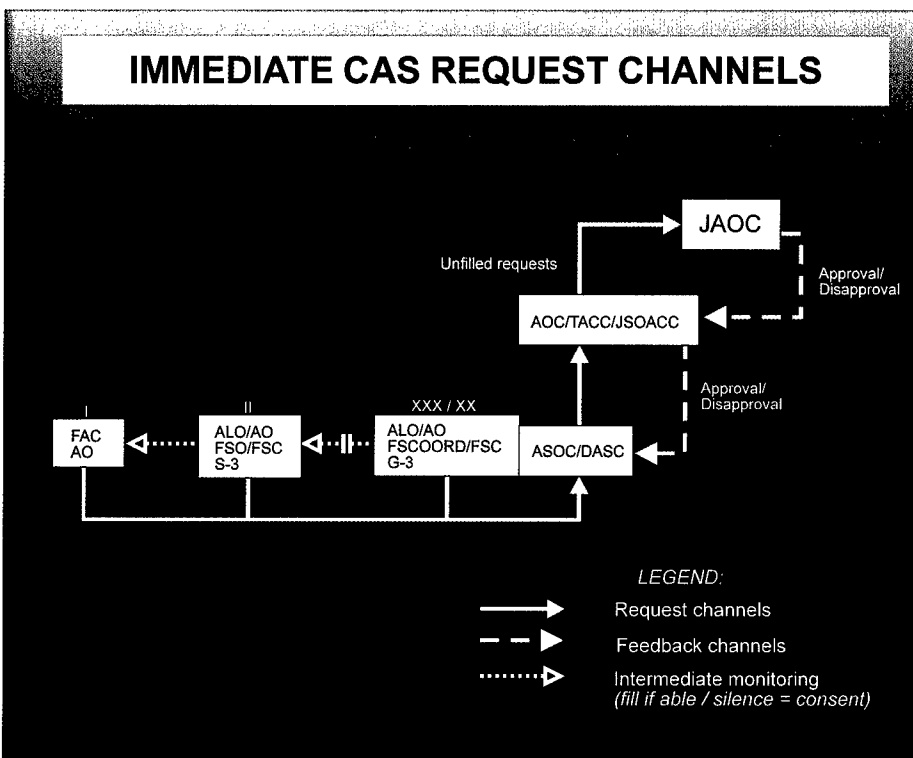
IMMEDIATE CAS REQUEST CHANNELS

JAOC

Unfilled requests

Approval/ Disapproval

AOC/TACC/JSOACC

Approval/ Disapproval

I

FAC
AO

II

ALO/AO
FSO/FSC
S-3

XXX / XX

ALO/AO
FSCOORD/FSC
G-3

ASOC/DASC

LEGEND:

Request channels

Feedback channels

Intermediate monitoring
(fill if able / silence = consent)